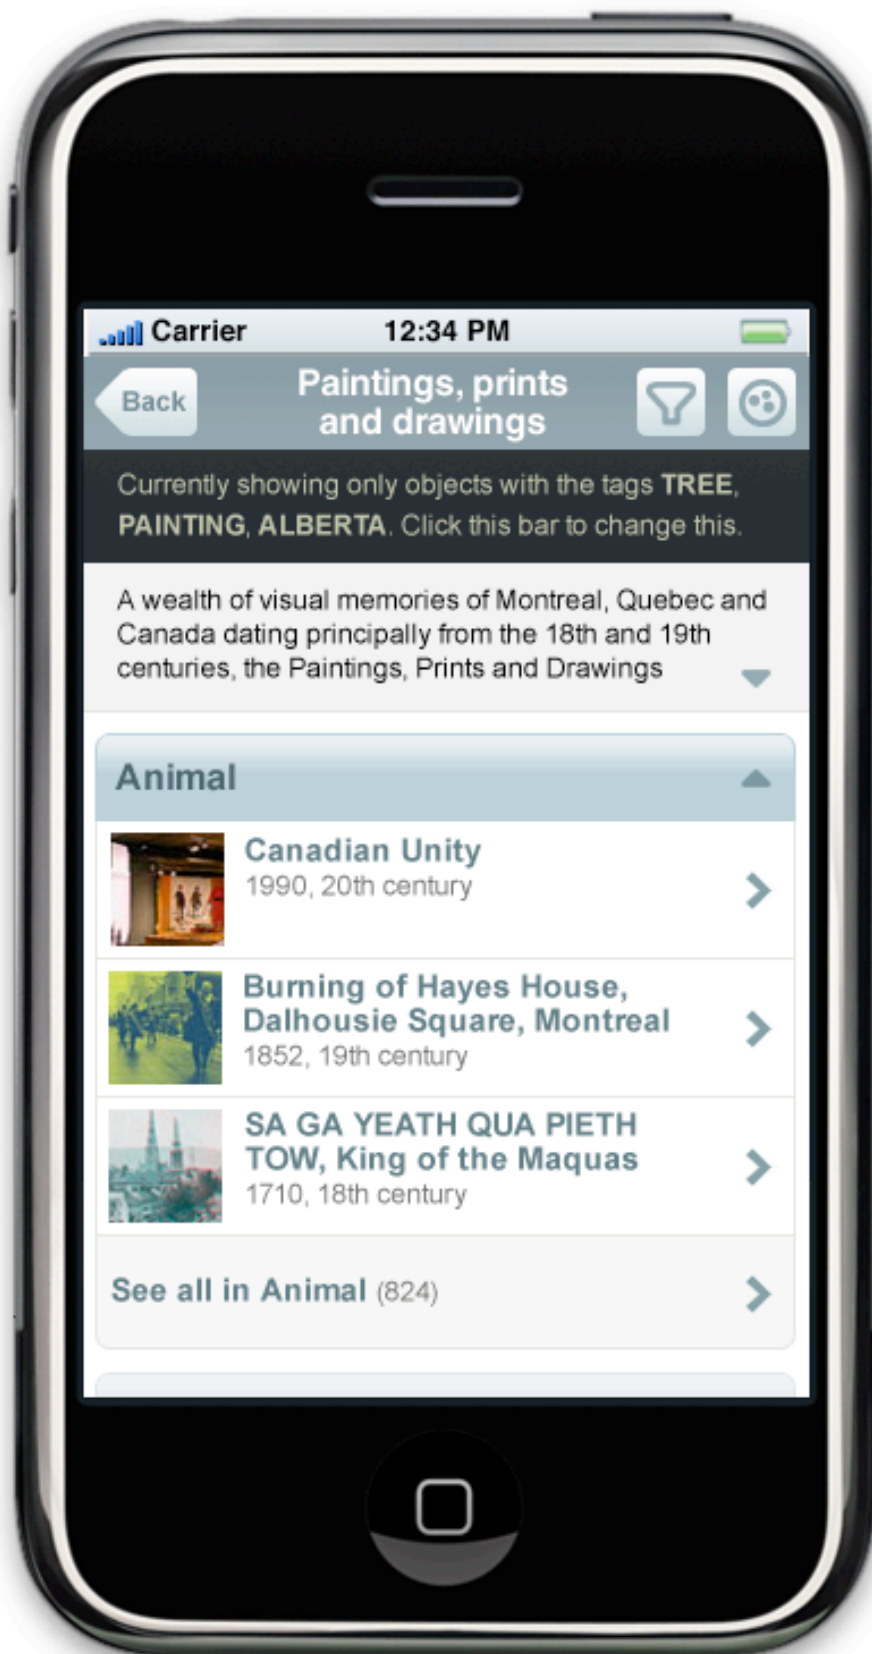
Carrier 12:34 PM

Back Paintings, prints and drawings

Currently showing only objects with the tags TREE, PAINTING, ALBERTA. Click this bar to change this.

A wealth of visual memories of Montreal, Quebec and Canada dating principally from the 18th and 19th centuries, the Paintings, Prints and Drawings

Animal

Canadian Unity
1990, 20th century

Burning of Hayes House, Dalhousie Square, Montreal
1852, 19th century

SA GA YEATH QUA PIETH TOW, King of the Maquas
1710, 18th century

See all in Animal (824)